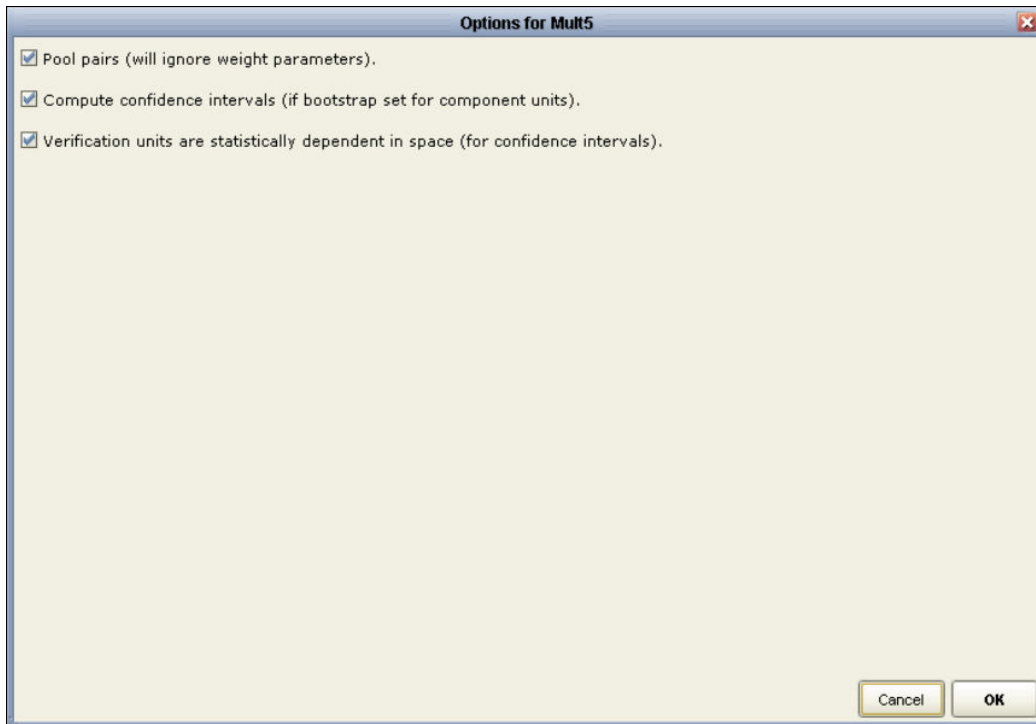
Options for Mult5

Pool pairs (will ignore weight parameters).

Compute confidence intervals (if bootstrap set for component units).

Verification units are statistically dependent in space (for confidence intervals).

Cancel

OK